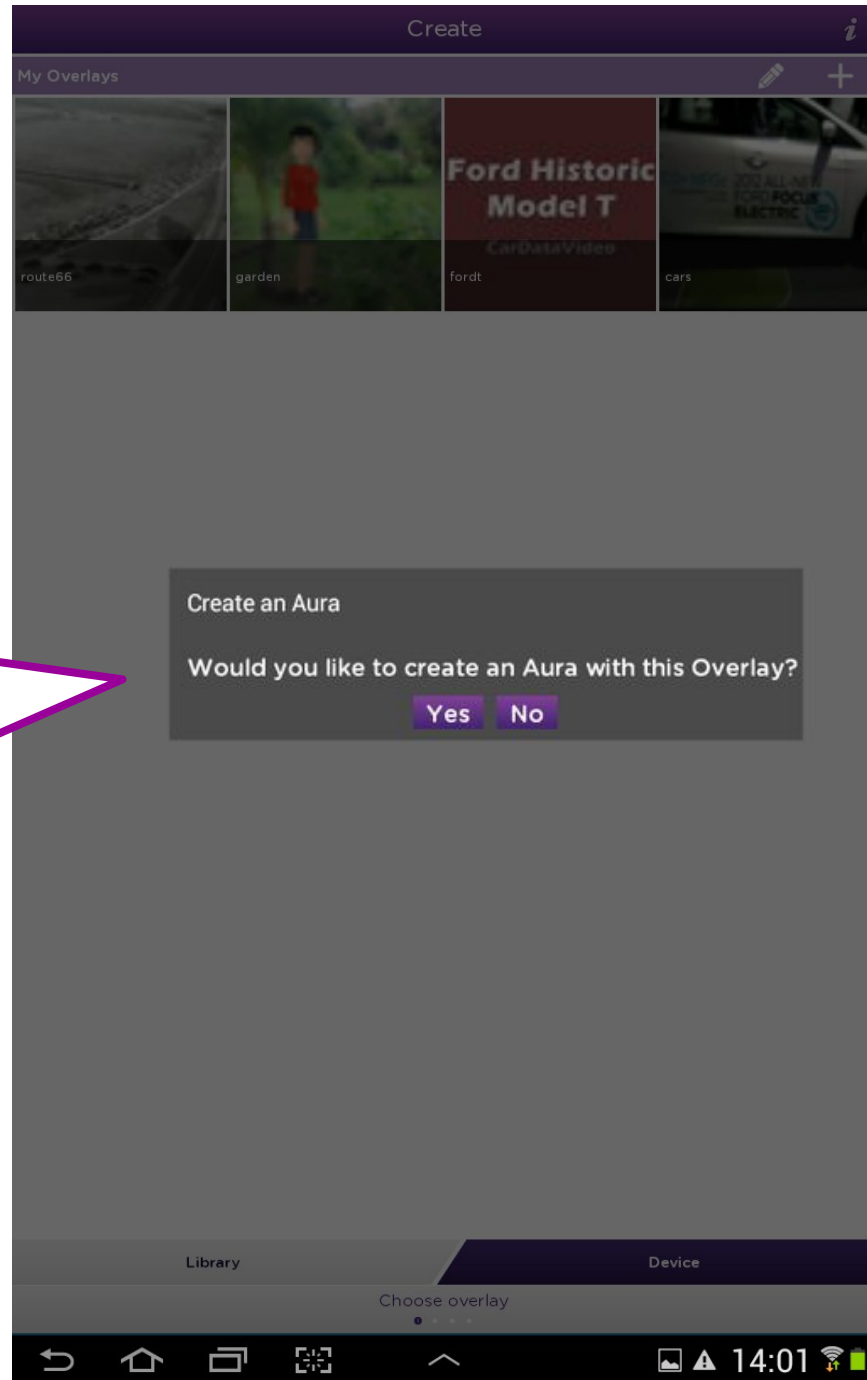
Create

My Overlays

route66

garden

Ford Historic Model T
CarDataVideo

fordt

2012 ALL-NEW FORD FOCUS ELECTRIC

cars

Create an Aura

Would you like to create an Aura with this Overlay?

Yes No

Library

Device

Choose overlay

14:01